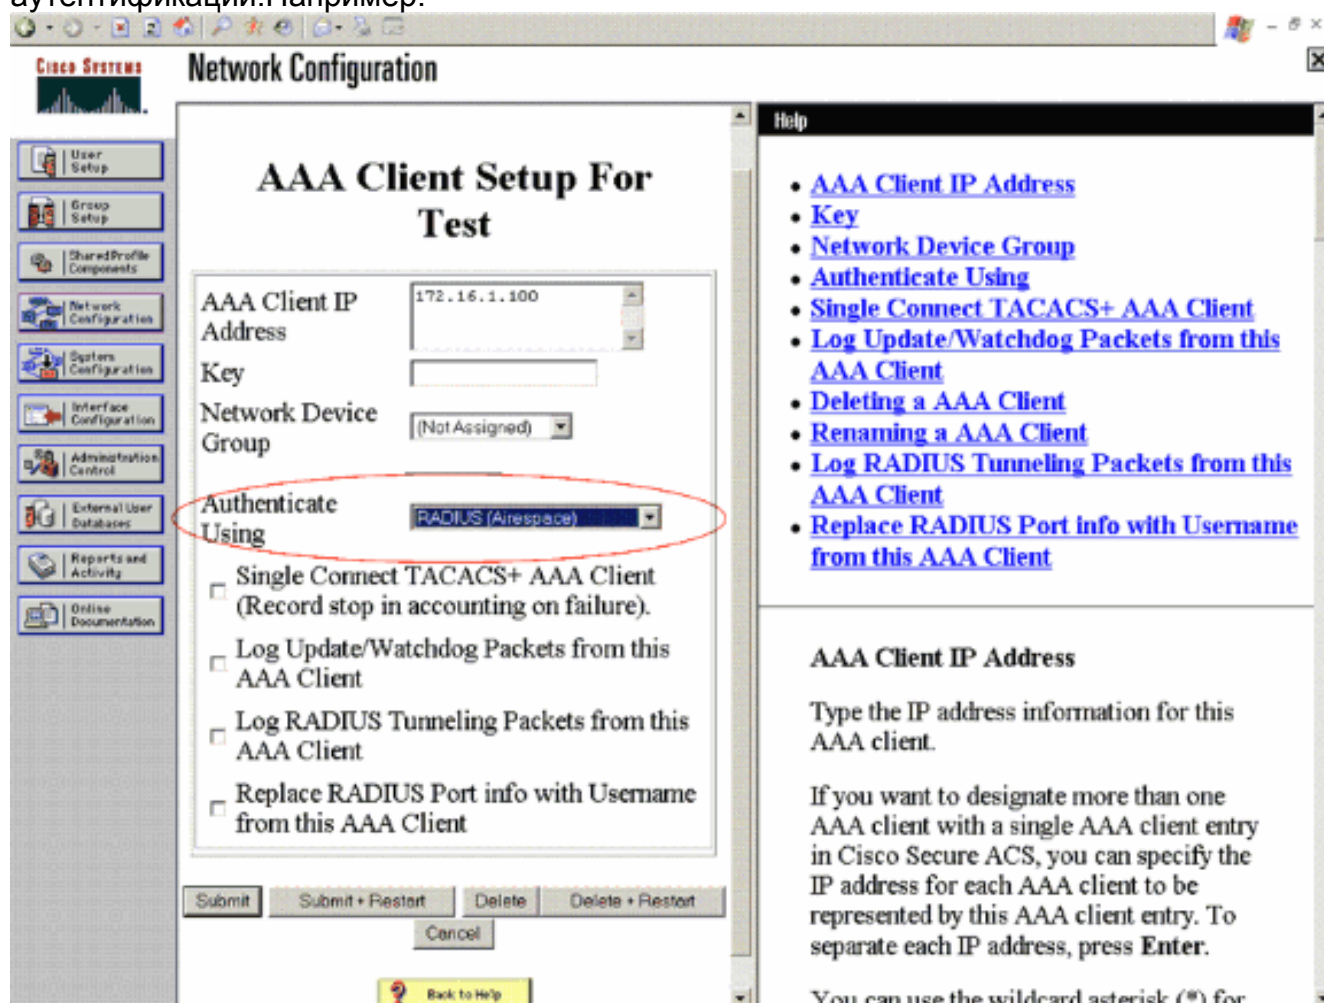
аутентификации.Например:

Cisco Systems

Network Configuration

User Setup
Group Setup
Shared Profile Components
Network Configuration
System Configuration
Interface Configuration
Administration Control
External User Databases
Reports and Activity
Online Documentation

AAA Client Setup For Test

| | |
|---|---|
| AAA Client IP Address | 172.16.1.100 |
| Key | |
| Network Device Group | (Not Assigned) |
| Authenticate Using | RADIUS (Airespace) |

Single Connect TACACS+ AAA Client (Record stop in accounting on failure).

Log Update/Watchdog Packets from this AAA Client

Log RADIUS Tunneling Packets from this AAA Client

Replace RADIUS Port info with Username from this AAA Client

Submit | Submit + Restart | Delete | Delete + Restart | Cancel

Back to Help

Help

• AAA Client IP Address
• Key
• Network Device Group
• Authenticate Using
• Single Connect TACACS+ AAA Client
• Log Update/Watchdog Packets from this AAA Client
• Deleting a AAA Client
• Renaming a AAA Client
• Log RADIUS Tunneling Packets from this AAA Client
• Replace RADIUS Port info with Username from this AAA Client

AAA Client IP Address

Type the IP address information for this AAA client.

If you want to designate more than one AAA client with a single AAA client entry in Cisco Secure ACS, you can specify the IP address for each AAA client to be represented by this AAA client entry. To separate each IP address, press Enter.

You can use the wildcard asterisk (*) for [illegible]